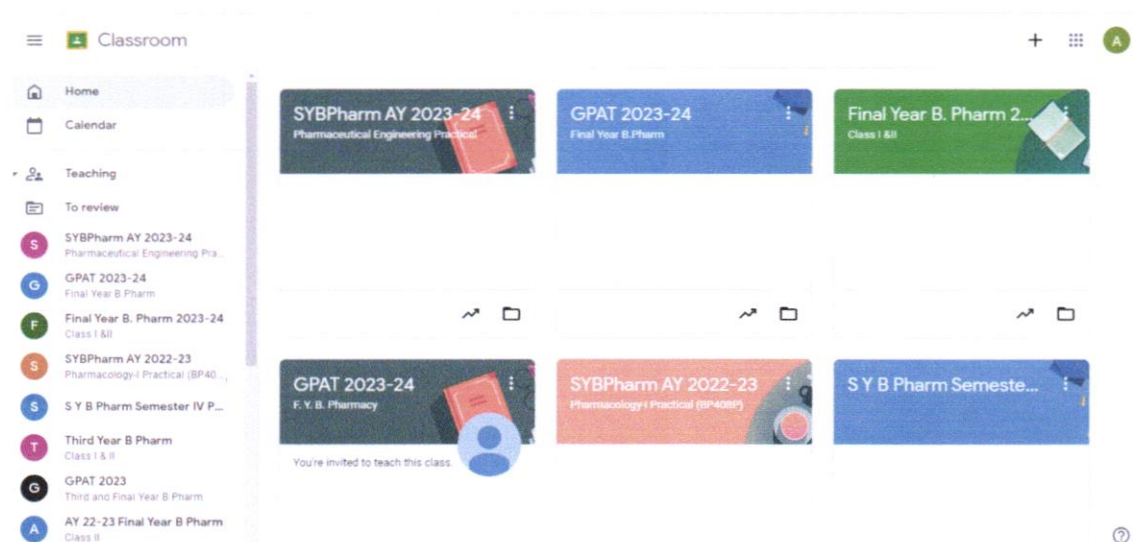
Classroom

A

Home
Calendar
Teaching
To review
S SYBPharm AY 2023-24
Pharmaceutical Engineering Pra...
G GPAT 2023-24
Final Year B.Pharm
F Final Year B. Pharm 2023-24
Class I &II
S SYBPharm AY 2022-23
Pharmacology-I Practical (BP40...
S S Y B Pharm Semester IV P...
T Third Year B Pharm
Class I & II
G GPAT 2023
Third and Final Year B Pharm
A AY 22-23 Final Year B Pharm
Class II

SYBPharm AY 2023-24
Pharmaceutical Engineering Practical

GPAT 2023-24
Final Year B.Pharm

Final Year B. Pharm 2...
Class I &II

GPAT 2023-24
F. Y. B. Pharmacy
You're invited to teach this class.

SYBPharm AY 2022-23
Pharmacology-I Practical (BP408P)

S Y B Pharm Semeste...